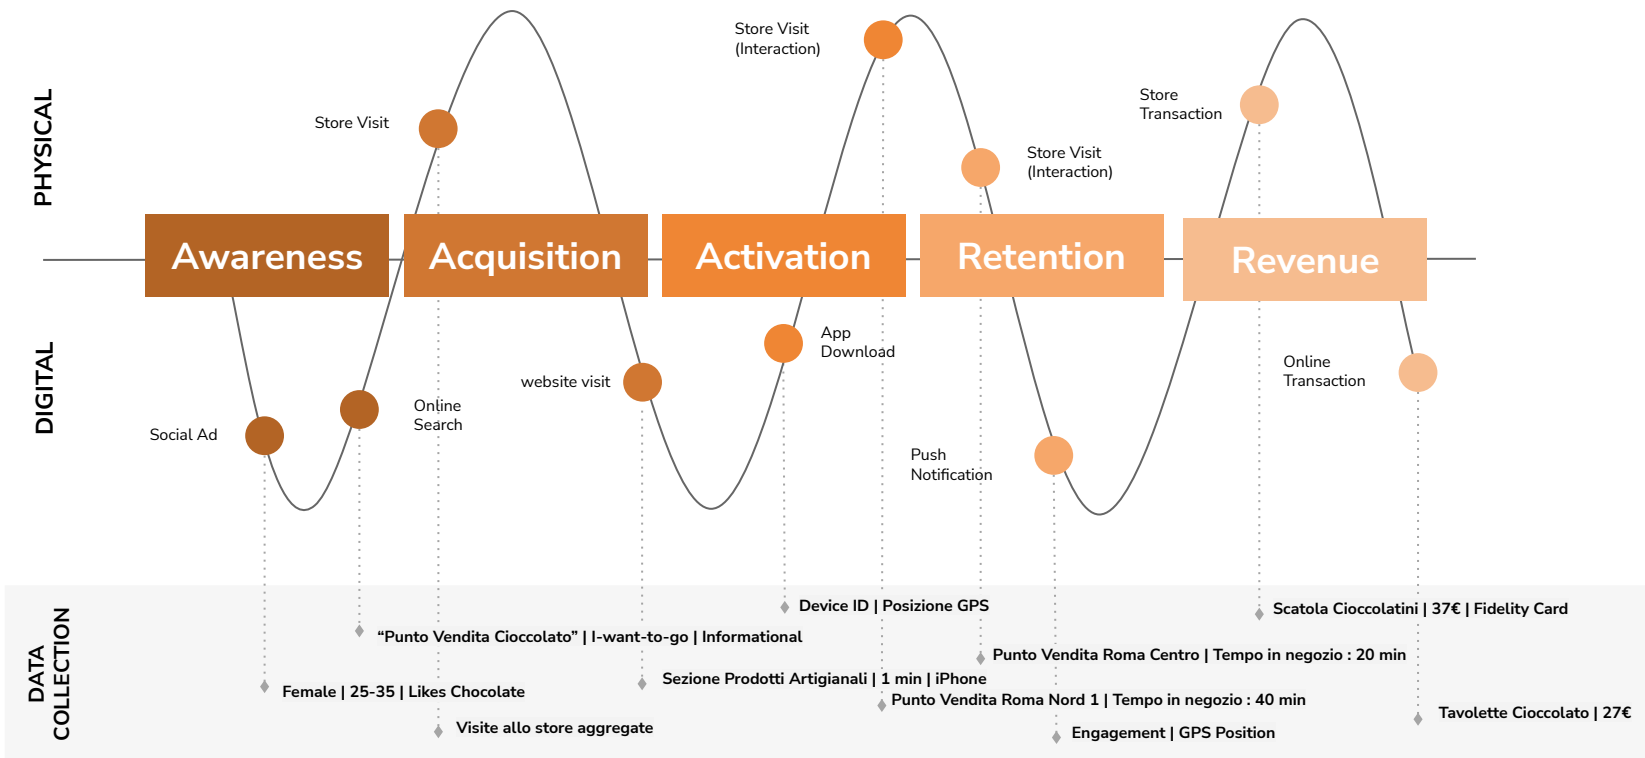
PHYSICAL

DIGITAL

Awareness

Acquisition

Activation

Retention

Revenue

Store Visit

Store Visit (Interaction)

Store Visit (Interaction)

Store Transaction

Social Ad

Online Search

website visit

App Download

Push Notification

Online Transaction

DATA COLLECTION

Device ID | Posizione GPS

Scatola Cioccolatini | 37€ | Fidelity Card

“Punto Vendita Cioccolato” | I-want-to-go | Informational

Punto Vendita Roma Centro | Tempo in negozio : 20 min

Sezione Prodotti Artigianali | 1 min | iPhone

Female | 25-35 | Likes Chocolate

Punto Vendita Roma Nord 1 | Tempo in negozio : 40 min

Tavolette Cioccolato | 27€

Visite allo store aggregate

Engagement | GPS Position